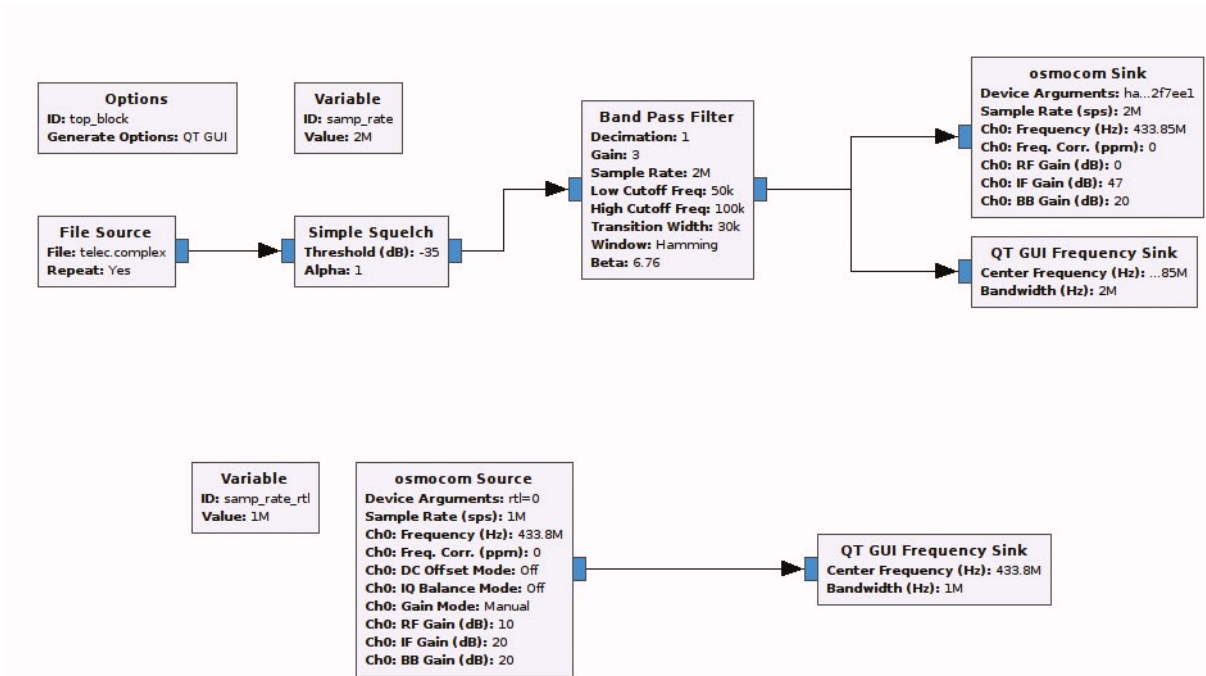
Options
ID: top_block
Generate Options: QT GUI

Variable
ID: samp_rate
Value: 2M

Band Pass Filter
Decimation: 1
Gain: 3
Sample Rate: 2M
Low Cutoff Freq: 50k
High Cutoff Freq: 100k
Transition Width: 30k
Window: Hamming
Beta: 6.76

osmocom Sink
Device Arguments: ha...2f7ee1
Sample Rate (sps): 2M
Ch0: Frequency (Hz): 433.85M
Ch0: Freq. Corr. (ppm): 0
Ch0: RF Gain (dB): 0
Ch0: IF Gain (dB): 47
Ch0: BB Gain (dB): 20

File Source
File: telec.complex
Repeat: Yes

Simple Squelch
Threshold (dB): -35
Alpha: 1

QT GUI Frequency Sink
Center Frequency (Hz): ...85M
Bandwidth (Hz): 2M

Variable
ID: samp_rate_rtl
Value: 1M

osmocom Source
Device Arguments: rtl=0
Sample Rate (sps): 1M
Ch0: Frequency (Hz): 433.8M
Ch0: Freq. Corr. (ppm): 0
Ch0: DC Offset Mode: Off
Ch0: IQ Balance Mode: Off
Ch0: Gain Mode: Manual
Ch0: RF Gain (dB): 10
Ch0: IF Gain (dB): 20
Ch0: BB Gain (dB): 20

QT GUI Frequency Sink
Center Frequency (Hz): 433.8M
Bandwidth (Hz): 1M